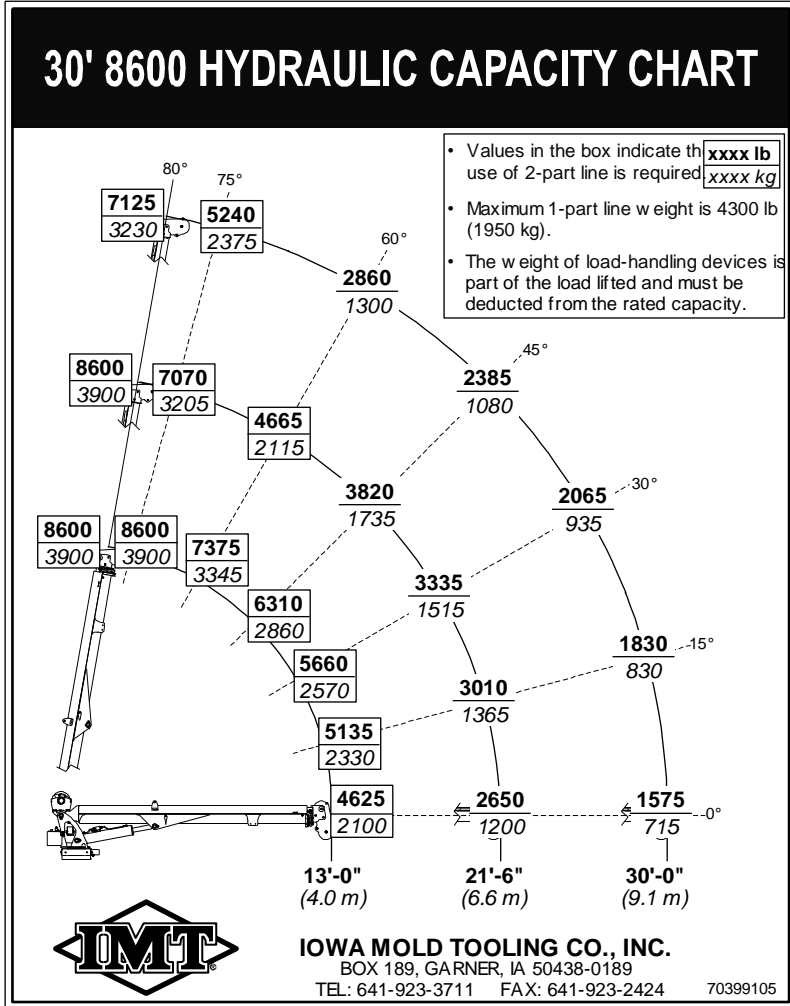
30' 8600 HYDRAULIC CAPACITY CHART

• Values in the box indicate th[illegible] use of 2-part line is required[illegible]

| xxxx lb |
|---|
| xxxx kg |

• Maximum 1-part line w eight is 4300 lb (1950 kg).

• The w eight of load-handling devices is part of the load lifted and must be deducted from the rated capacity.

80°
75°
60°
45°
30°
15°
0°

7125
3230

5240
2375

2860
1300

8600
3900

7070
3205

4665
2115

2385
1080

3820
1735

2065
935

8600
3900

8600
3900

7375
3345

6310
2860

3335
1515

5660
2570

1830
830

3010
1365

5135
2330

4625
2100

2650
1200

1575
715

13'-0"
(4.0 m)

21'-6"
(6.6 m)

30'-0"
(9.1 m)

IMT

IOWA MOLD TOOLING CO., INC.
BOX 189, GARNER, IA 50438-0189
TEL: 641-923-3711 FAX: 641-923-2424

70399105